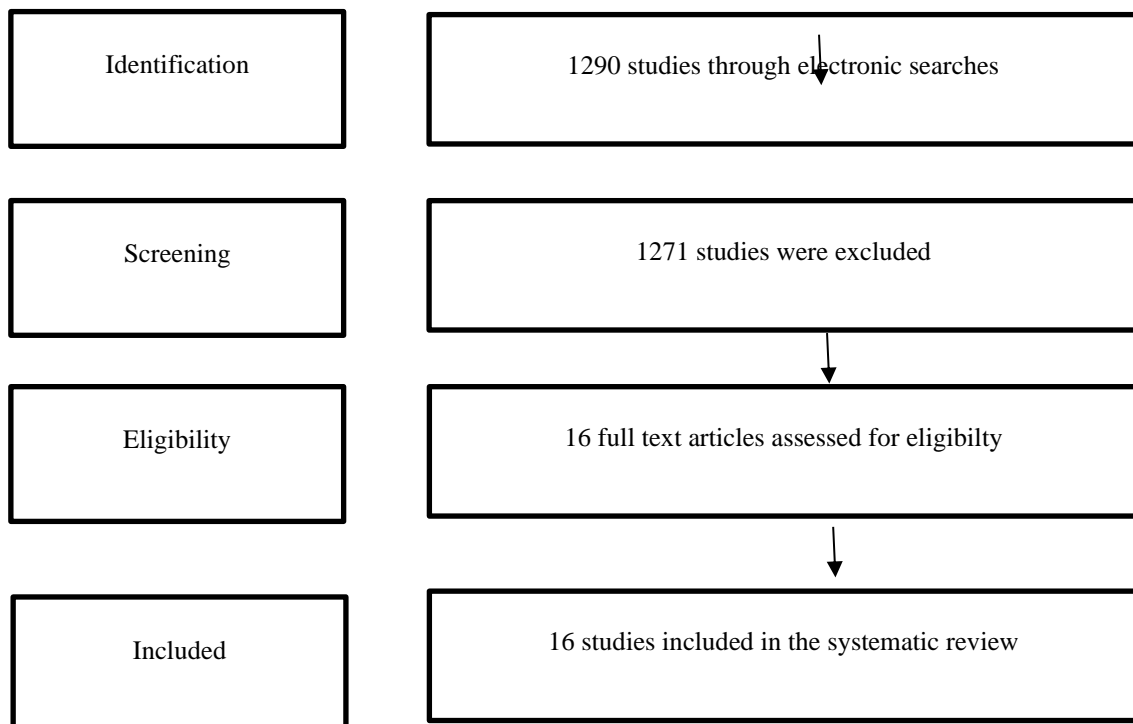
Identification

1290 studies through electronic searches

Screening

1271 studies were excluded

Eligibility

16 full text articles assessed for eligibilty

Included

16 studies included in the systematic review